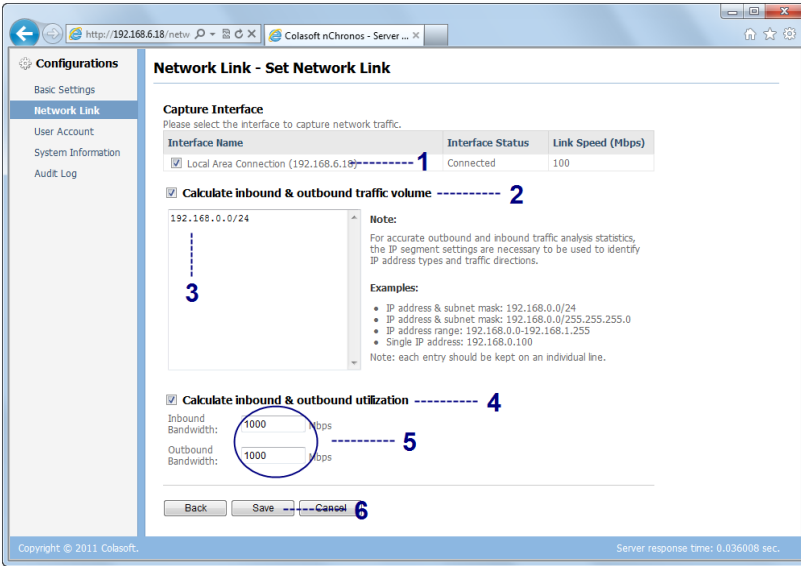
http://192.168.6.18/netw
Colasoft nChronos - Server ...

Configurations
Basic Settings
Network Link
User Account
System Information
Audit Log

Network Link - Set Network Link

Capture Interface
Please select the interface to capture network traffic.

| Interface Name | Interface Status | Link Speed (Mbps) |
|---|---|---|
| Local Area Connection (192.168.6.18) | Connected | 100 |

1

Calculate inbound & outbound traffic volume 2

192.168.0.0/24

3

Note:
For accurate outbound and inbound traffic analysis statistics, the IP segment settings are necessary to be used to identify IP address types and traffic directions.

Examples:
• IP address & subnet mask: 192.168.0.0/24
• IP address & subnet mask: 192.168.0.0/255.255.255.0
• IP address range: 192.168.0.0-192.168.1.255
• Single IP address: 192.168.0.100
Note: each entry should be kept on an individual line.

Calculate inbound & outbound utilization 4

Inbound Bandwidth: 1000 Mbps
Outbound Bandwidth: 1000 Mbps
5

Back Save Cancel 6

Copyright © 2011 Colasoft.
Server response time: 0.036008 sec.